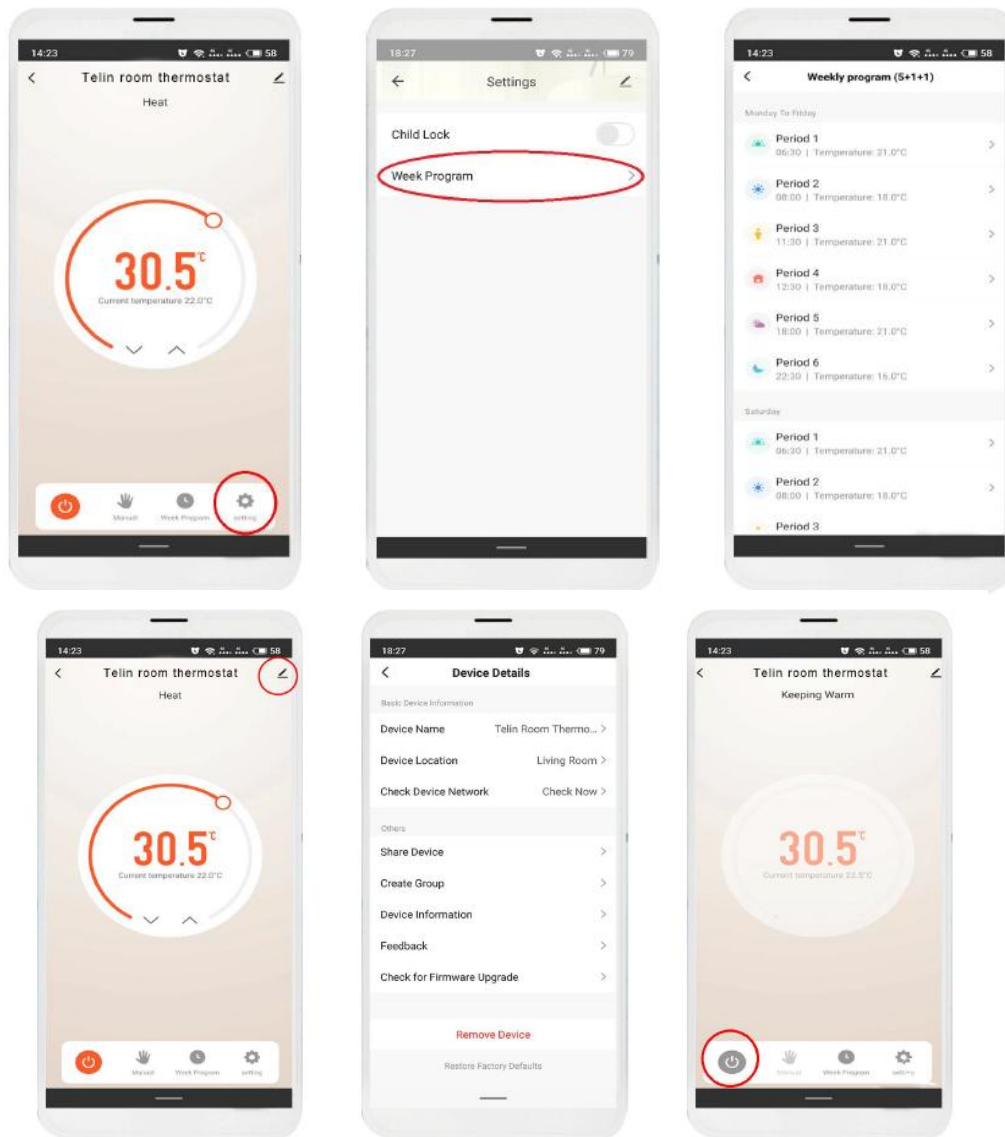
14:23 58
Telin room thermostat
Heat
30.5℃
Current temperature 22.0°C
Manual Week Program setting

18:27 79
Settings
Child Lock
Week Program

14:23 58
Weekly program (5+1+1)
Monday To Friday
Period 1
06:30 | Temperature: 21.0°C
Period 2
08:00 | Temperature: 18.0°C
Period 3
11:30 | Temperature: 21.0°C
Period 4
12:30 | Temperature: 18.0°C
Period 5
18:00 | Temperature: 21.0°C
Period 6
22:30 | Temperature: 16.0°C
Saturday
Period 1
06:30 | Temperature: 21.0°C
Period 2
08:00 | Temperature: 18.0°C
Period 3

14:23 58
Telin room thermostat
Heat
30.5℃
Current temperature 22.0°C
Manual Week Program setting

18:27 79
Device Details
Basic Device Information
Device Name Telin Room Thermo...
Device Location Living Room
Check Device Network Check Now
Others
Share Device
Create Group
Device Information
Feedback
Check for Firmware Upgrade
Remove Device
Restore Factory Defaults

14:23 58
Telin room thermostat
Keeping Warm
30.5℃
Current temperature 22.5°C
Manual Week Program setting